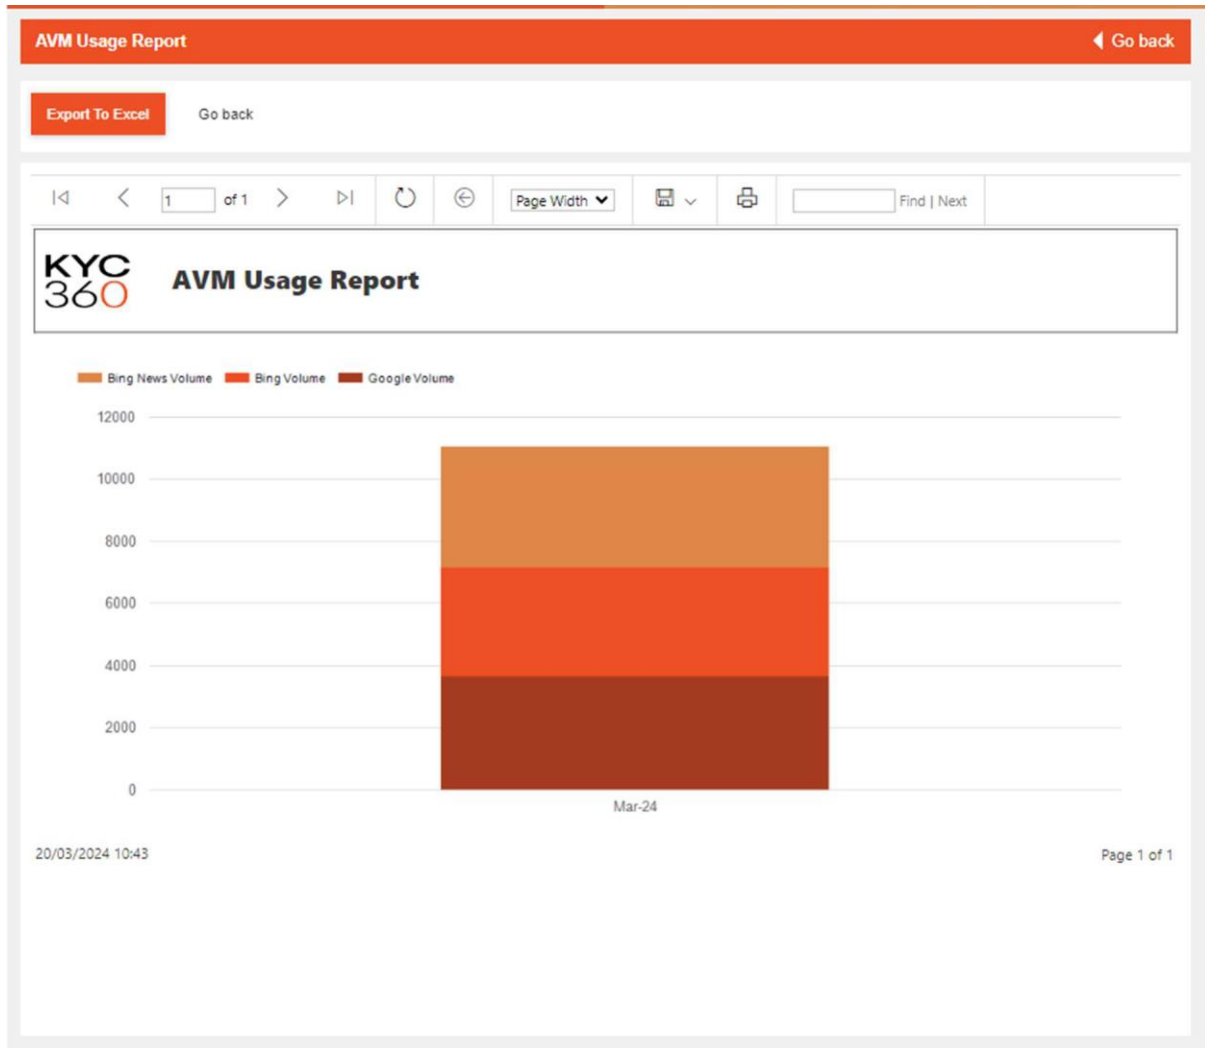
AVM Usage Report

Go back

Export To Excel

Go back

1 of 1

Page Width

Find | Next

KYC 360

AVM Usage Report

Bing News Volume Bing Volume Google Volume

12000
10000
8000
6000
4000
2000
0

Mar-24

20/03/2024 10:43

Page 1 of 1